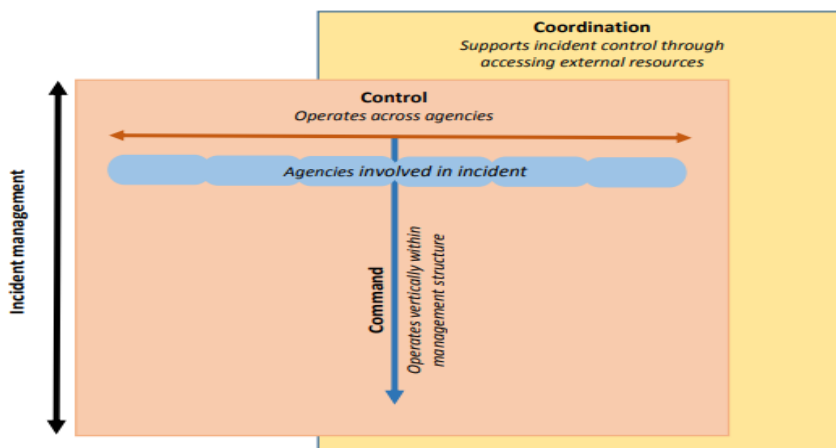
Coordination
Supports incident control through accessing external resources

Incident management

Control
Operates across agencies

Agencies involved in incident

Command
Operates vertically within management structure